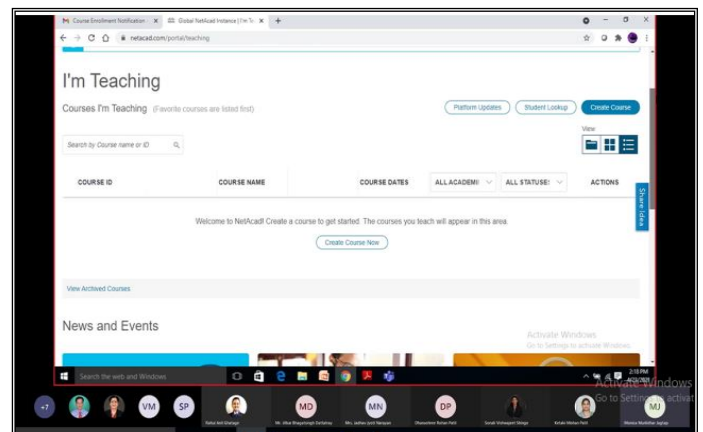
Course Enrollment Notification ×
Global NetAcad Instance | I'm Te ×
+
netacad.com/portal/teaching

I'm Teaching

Courses I'm Teaching (Favorite courses are listed first)

Platform Updates
Student Lookup
Create Course

View

Search by Course name or ID

| COURSE ID | COURSE NAME | COURSE DATES | ALL ACADEMI | ALL STATUSES | ACTIONS |
|---|---|---|---|---|---|

Welcome to NetAcad! Create a course to get started. The courses you teach will appear in this area.

Create Course Now

Share Idea

View Archived Courses

News and Events

Activate Windows
Go to Settings to activate Windows.

Search the web and Windows

2:18 PM

Activate Windows
Go to Settings to activat

+7 VM SP MD MN DP MJ

Rahul Anil Gholape
Mr. Alkar Bhagatsingh Darbahay
Mrs. Jadhav Jyoti Narayan
Dhaneshree Rohan Patil
Sonali Vishwajeet Shinge
Ketaki Mohan Patil
Monika Madhukar Jagtap